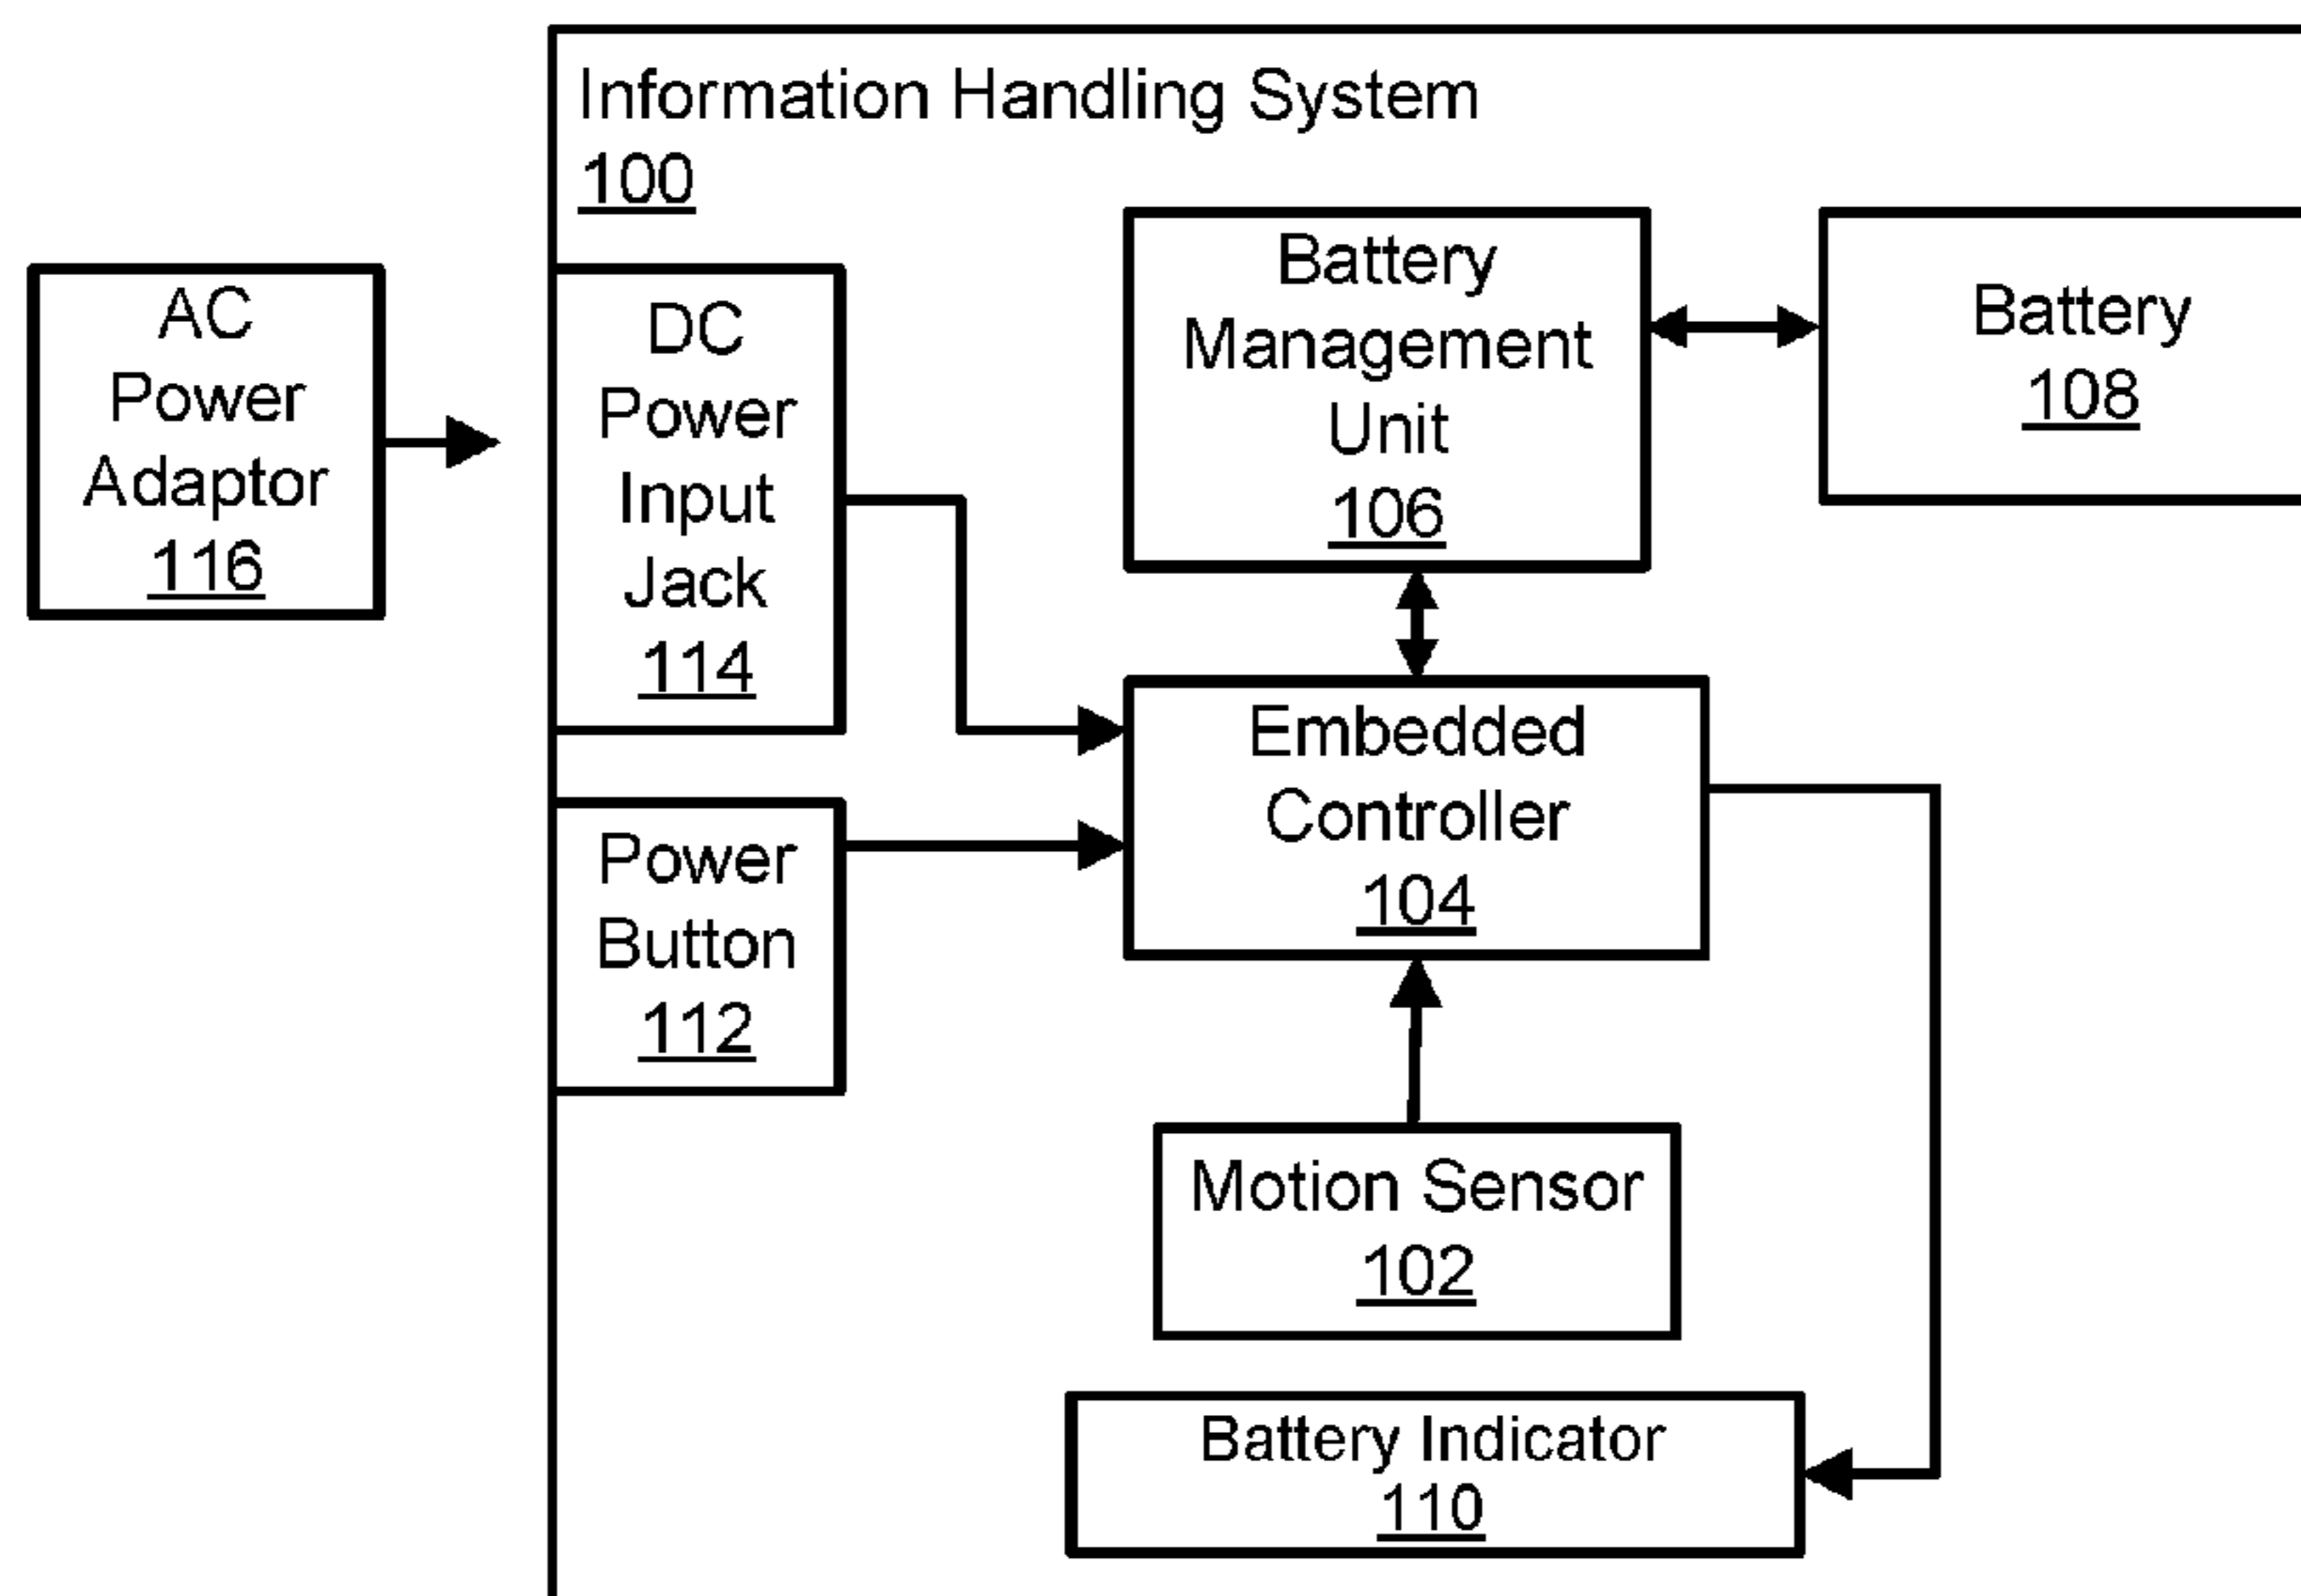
Information Handling System
100

AC Power Adaptor
116

DC Power Input Jack
114

Battery Management Unit
106

Battery
108

Embedded Controller
104

Power Button
112

Motion Sensor
102

Battery Indicator
110